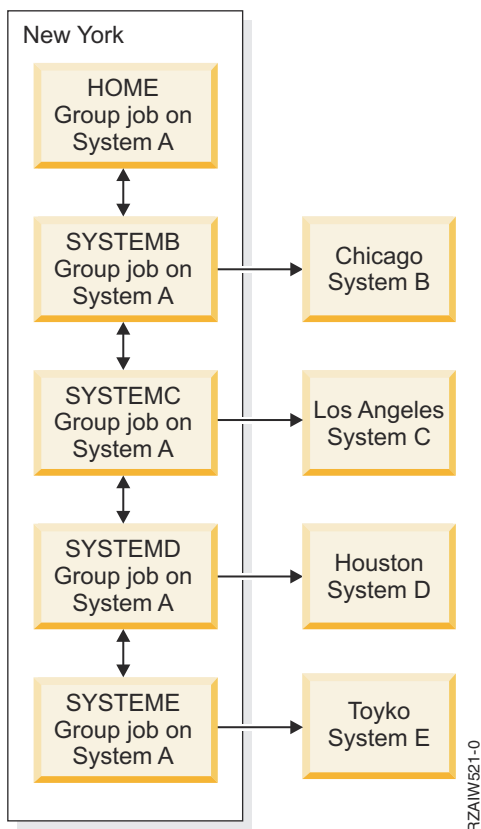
New York

HOME
Group job on
System A

SYSTEMB
Group job on
System A

Chicago
System B

SYSTEMC
Group job on
System A

Los Angeles
System C

SYSTEMD
Group job on
System A

Houston
System D

SYSTEME
Group job on
System A

Toyko
System E

RZAIW521-0